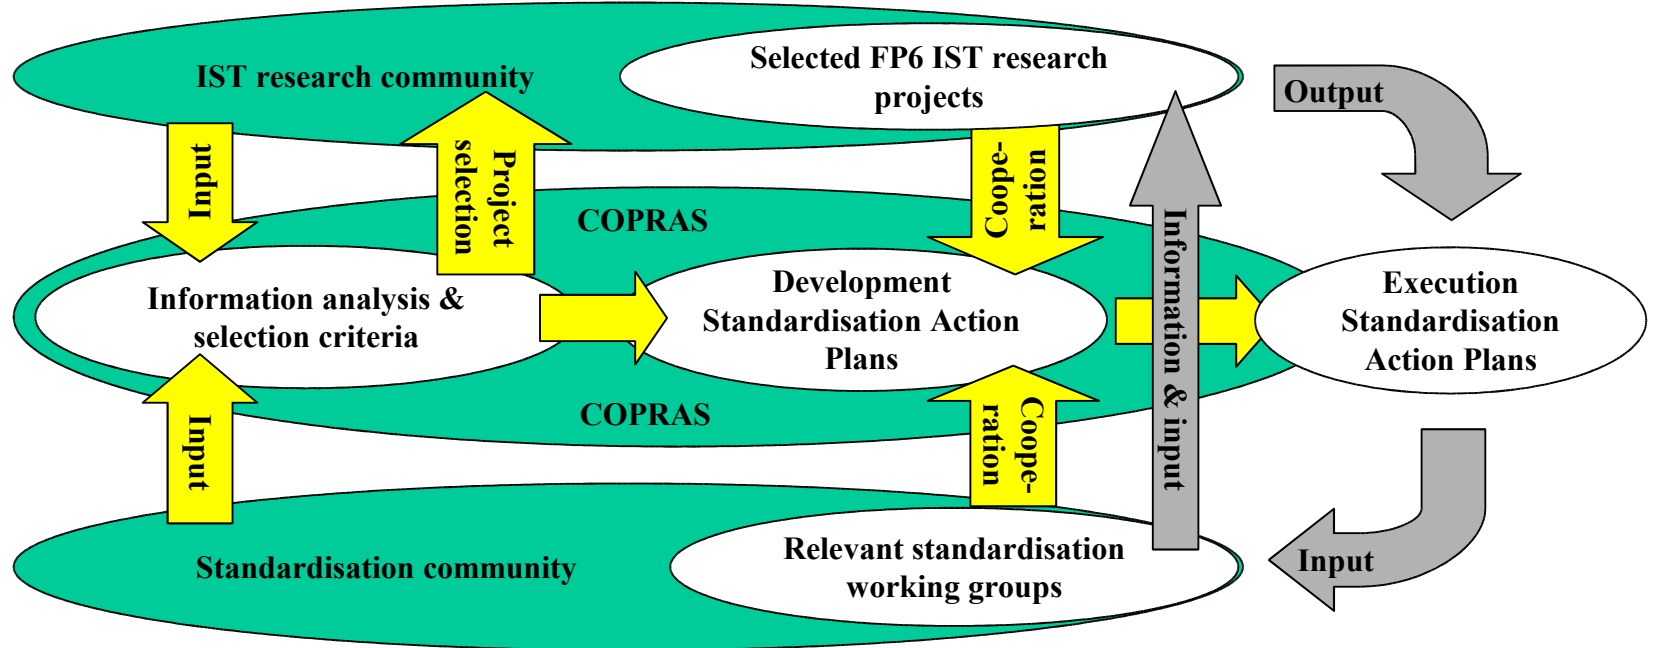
IST research community

Selected FP6 IST research projects

Output

Input

Project selection

Coope-ration

COPRAS

Information & input

Information analysis & selection criteria

Development Standardisation Action Plans

Execution Standardisation Action Plans

COPRAS

Input

Coope-ration

Standardisation community

Relevant standardisation working groups

Input